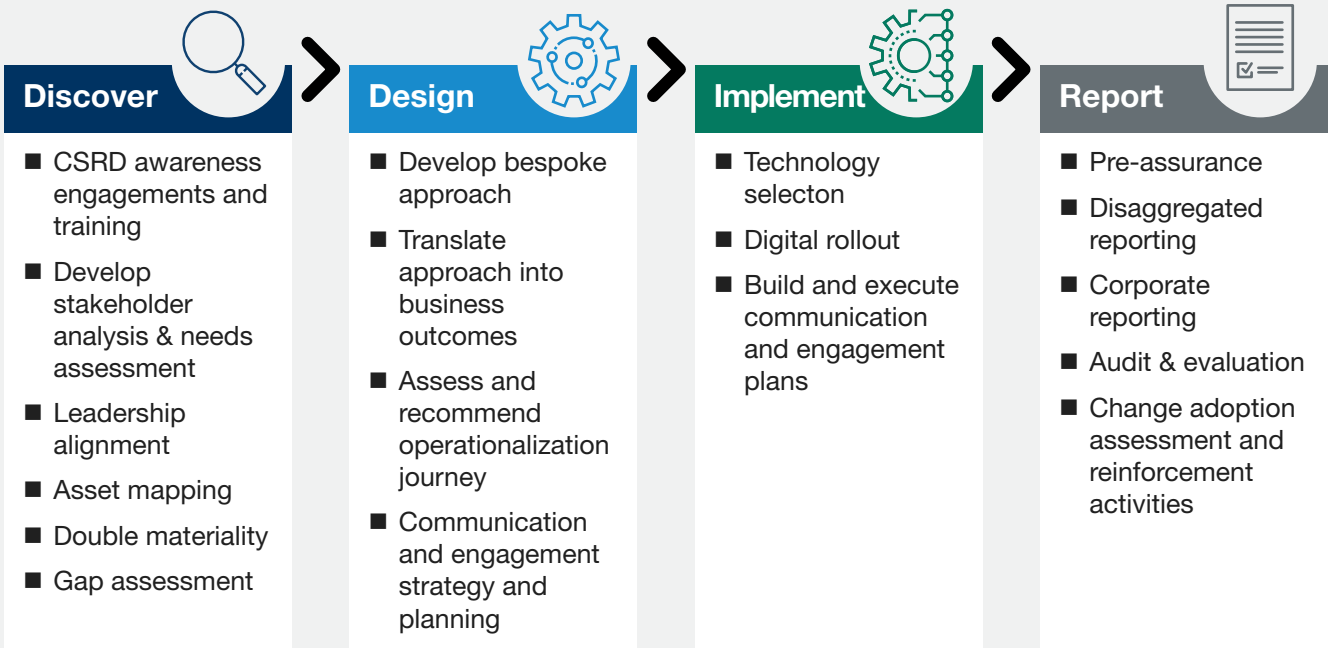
Discover

■ CSRD awareness engagements and training
■ Develop stakeholder analysis & needs assessment
■ Leadership alignment
■ Asset mapping
■ Double materiality
■ Gap assessment

Design

■ Develop bespoke approach
■ Translate approach into business outcomes
■ Assess and recommend operationalization journey
■ Communication and engagement strategy and planning

Implement

■ Technology selecton
■ Digital rollout
■ Build and execute communication and engagement plans

Report

■ Pre-assurance
■ Disaggregated reporting
■ Corporate reporting
■ Audit & evaluation
■ Change adoption assessment and reinforcement activities